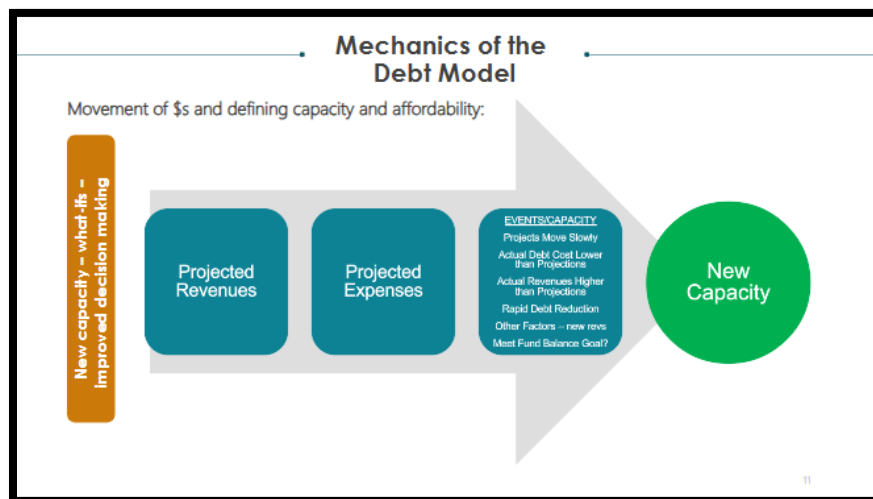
Mechanics of the Debt Model

Movement of $s and defining capacity and affordability:

New capacity – what-ifs – Improved decision making

Projected Revenues

Projected Expenses

EVENTS/CAPACITY

Projects Move Slowly

Actual Debt Cost Lower than Projections

Actual Revenues Higher than Projections

Rapid Debt Reduction

Other Factors – new revs

Meet Fund Balance Goal?

New Capacity

11